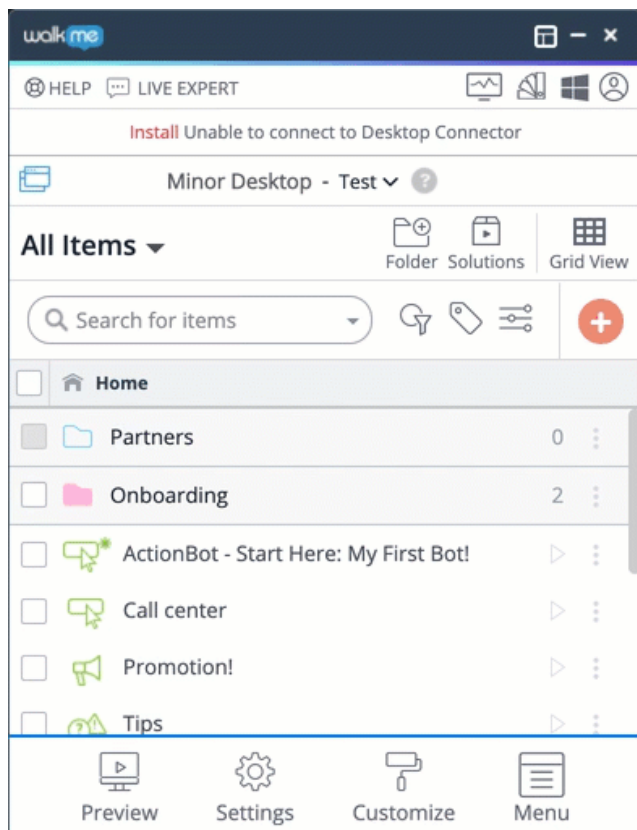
walkme

HELP LIVE EXPERT

Install Unable to connect to Desktop Connector

Minor Desktop - Test

All Items

Folder Solutions Grid View

Search for items

Home

Partners 0

Onboarding 2

ActionBot - Start Here: My First Bot!

Call center

Promotion!

Tips

Preview Settings Customize Menu